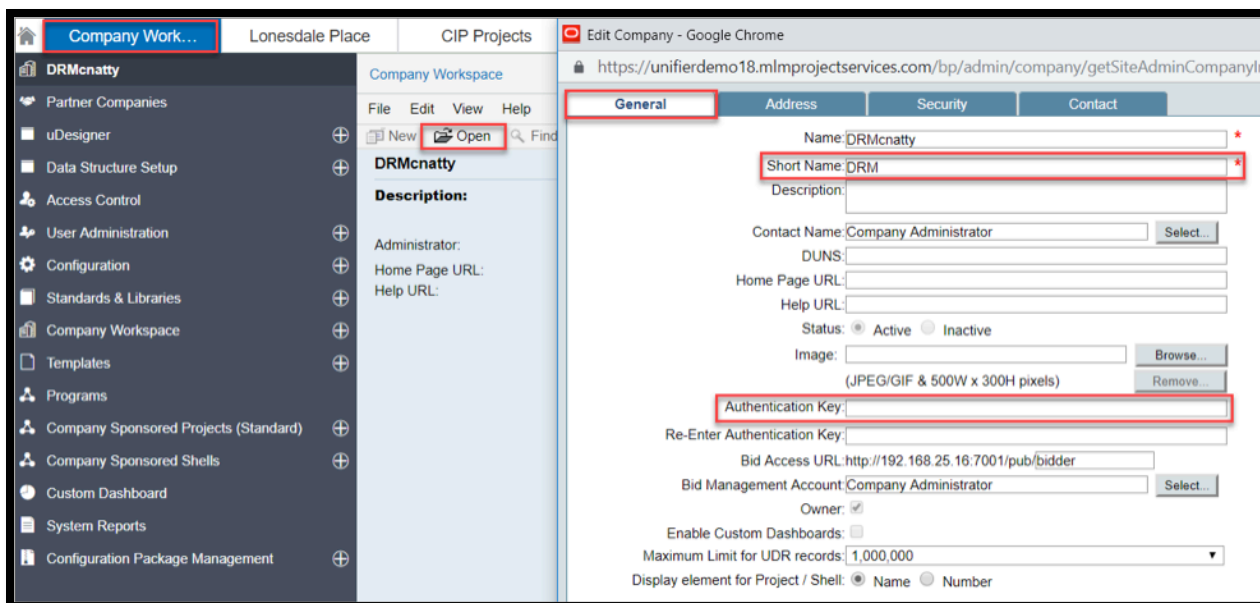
Company Work... Lonesdale Place CIP Projects

DRMcnatty
Partner Companies
uDesigner
Data Structure Setup
Access Control
User Administration
Configuration
Standards & Libraries
Company Workspace
Templates
Programs
Company Sponsored Projects (Standard)
Company Sponsored Shells
Custom Dashboard
System Reports
Configuration Package Management

Company Workspace
File Edit View Help
New Open Find
DRMcnatty
Description:
Administrator:
Home Page URL:
Help URL:

Edit Company - Google Chrome
https://unifierdemo18.mlmprojectservices.com/bp/admin/company/getSiteAdminCompanyI

General | Address | Security | Contact

Name: DRMcnatty *
Short Name: DRM *
Description:
Contact Name: Company Administrator Select...
DUNS:
Home Page URL:
Help URL:
Status: Active Inactive
Image: Browse...
(JPEG/GIF & 500W x 300H pixels) Remove...
Authentication Key:
Re-Enter Authentication Key:
Bid Access URL: http://192.168.25.16:7001/pub/bidder
Bid Management Account: Company Administrator Select...
Owner:
Enable Custom Dashboards:
Maximum Limit for UDR records: 1,000,000
Display element for Project / Shell: Name Number